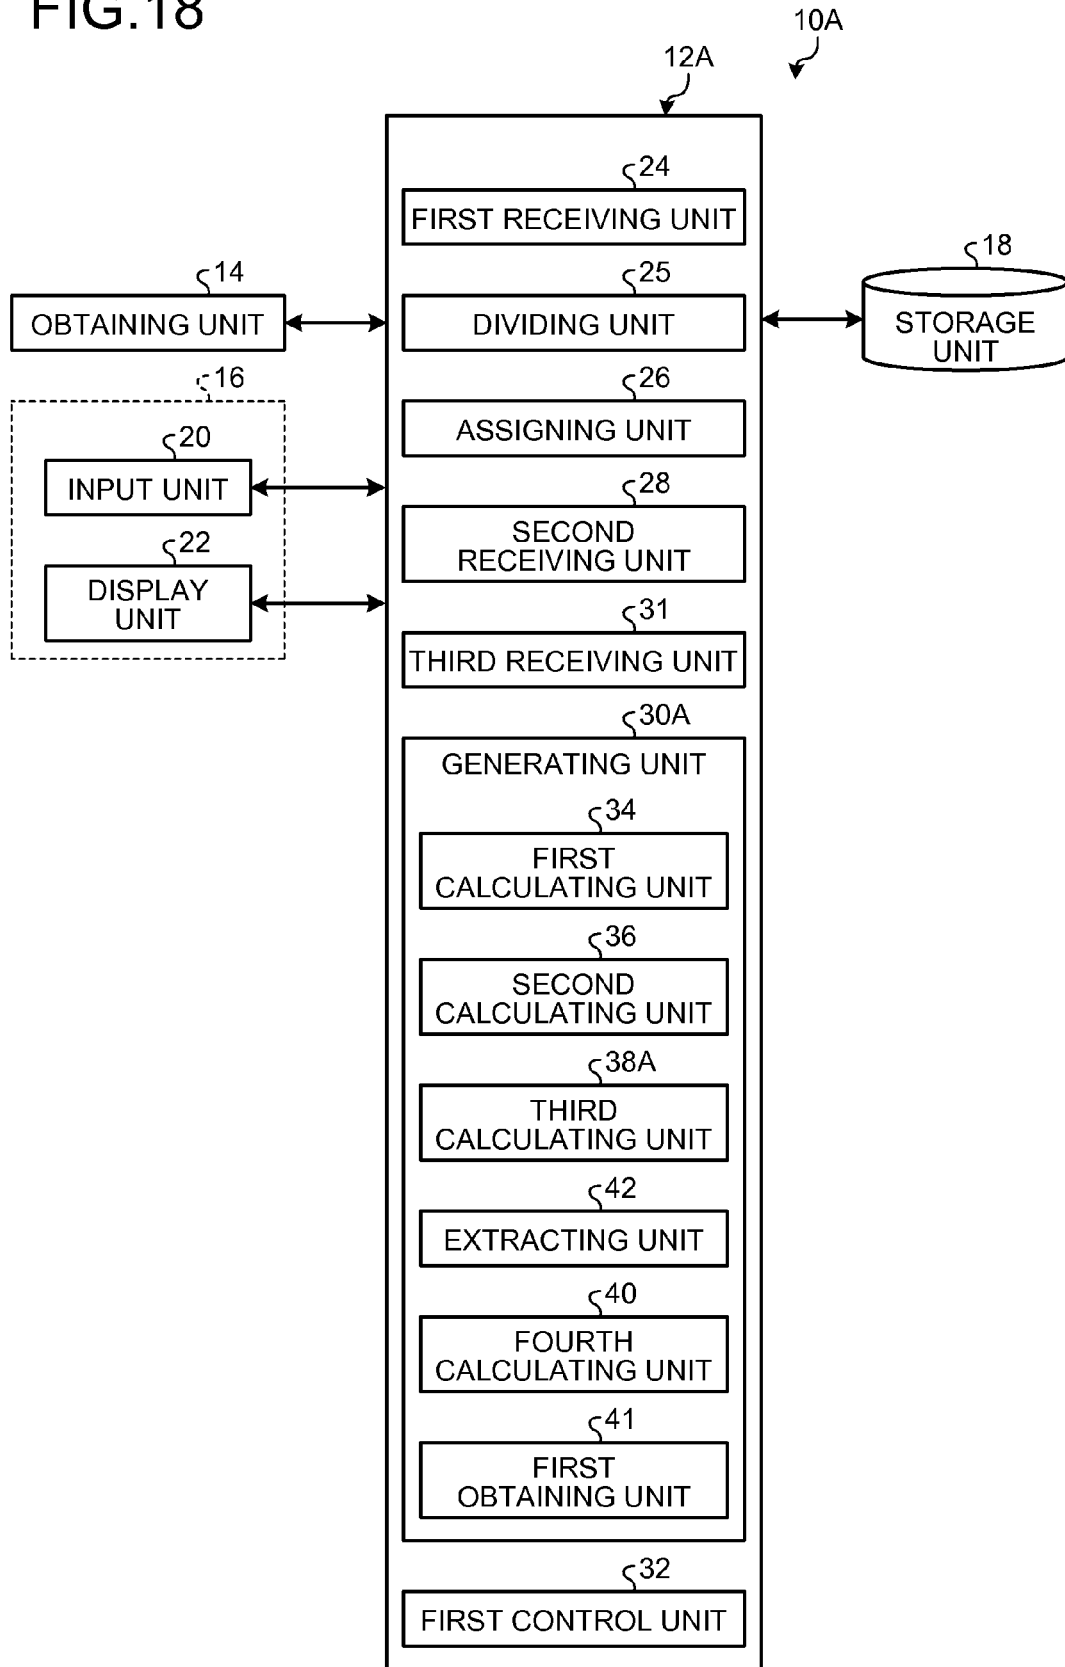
FIG.18

10A

12A

24
FIRST RECEIVING UNIT

14
OBTAINING UNIT

25
DIVIDING UNIT

18
STORAGE UNIT

16

26
ASSIGNING UNIT

20
INPUT UNIT

28
SECOND RECEIVING UNIT

22
DISPLAY UNIT

31
THIRD RECEIVING UNIT

30A
GENERATING UNIT

34
FIRST CALCULATING UNIT

36
SECOND CALCULATING UNIT

38A
THIRD CALCULATING UNIT

42
EXTRACTING UNIT

40
FOURTH CALCULATING UNIT

41
FIRST OBTAINING UNIT

32
FIRST CONTROL UNIT